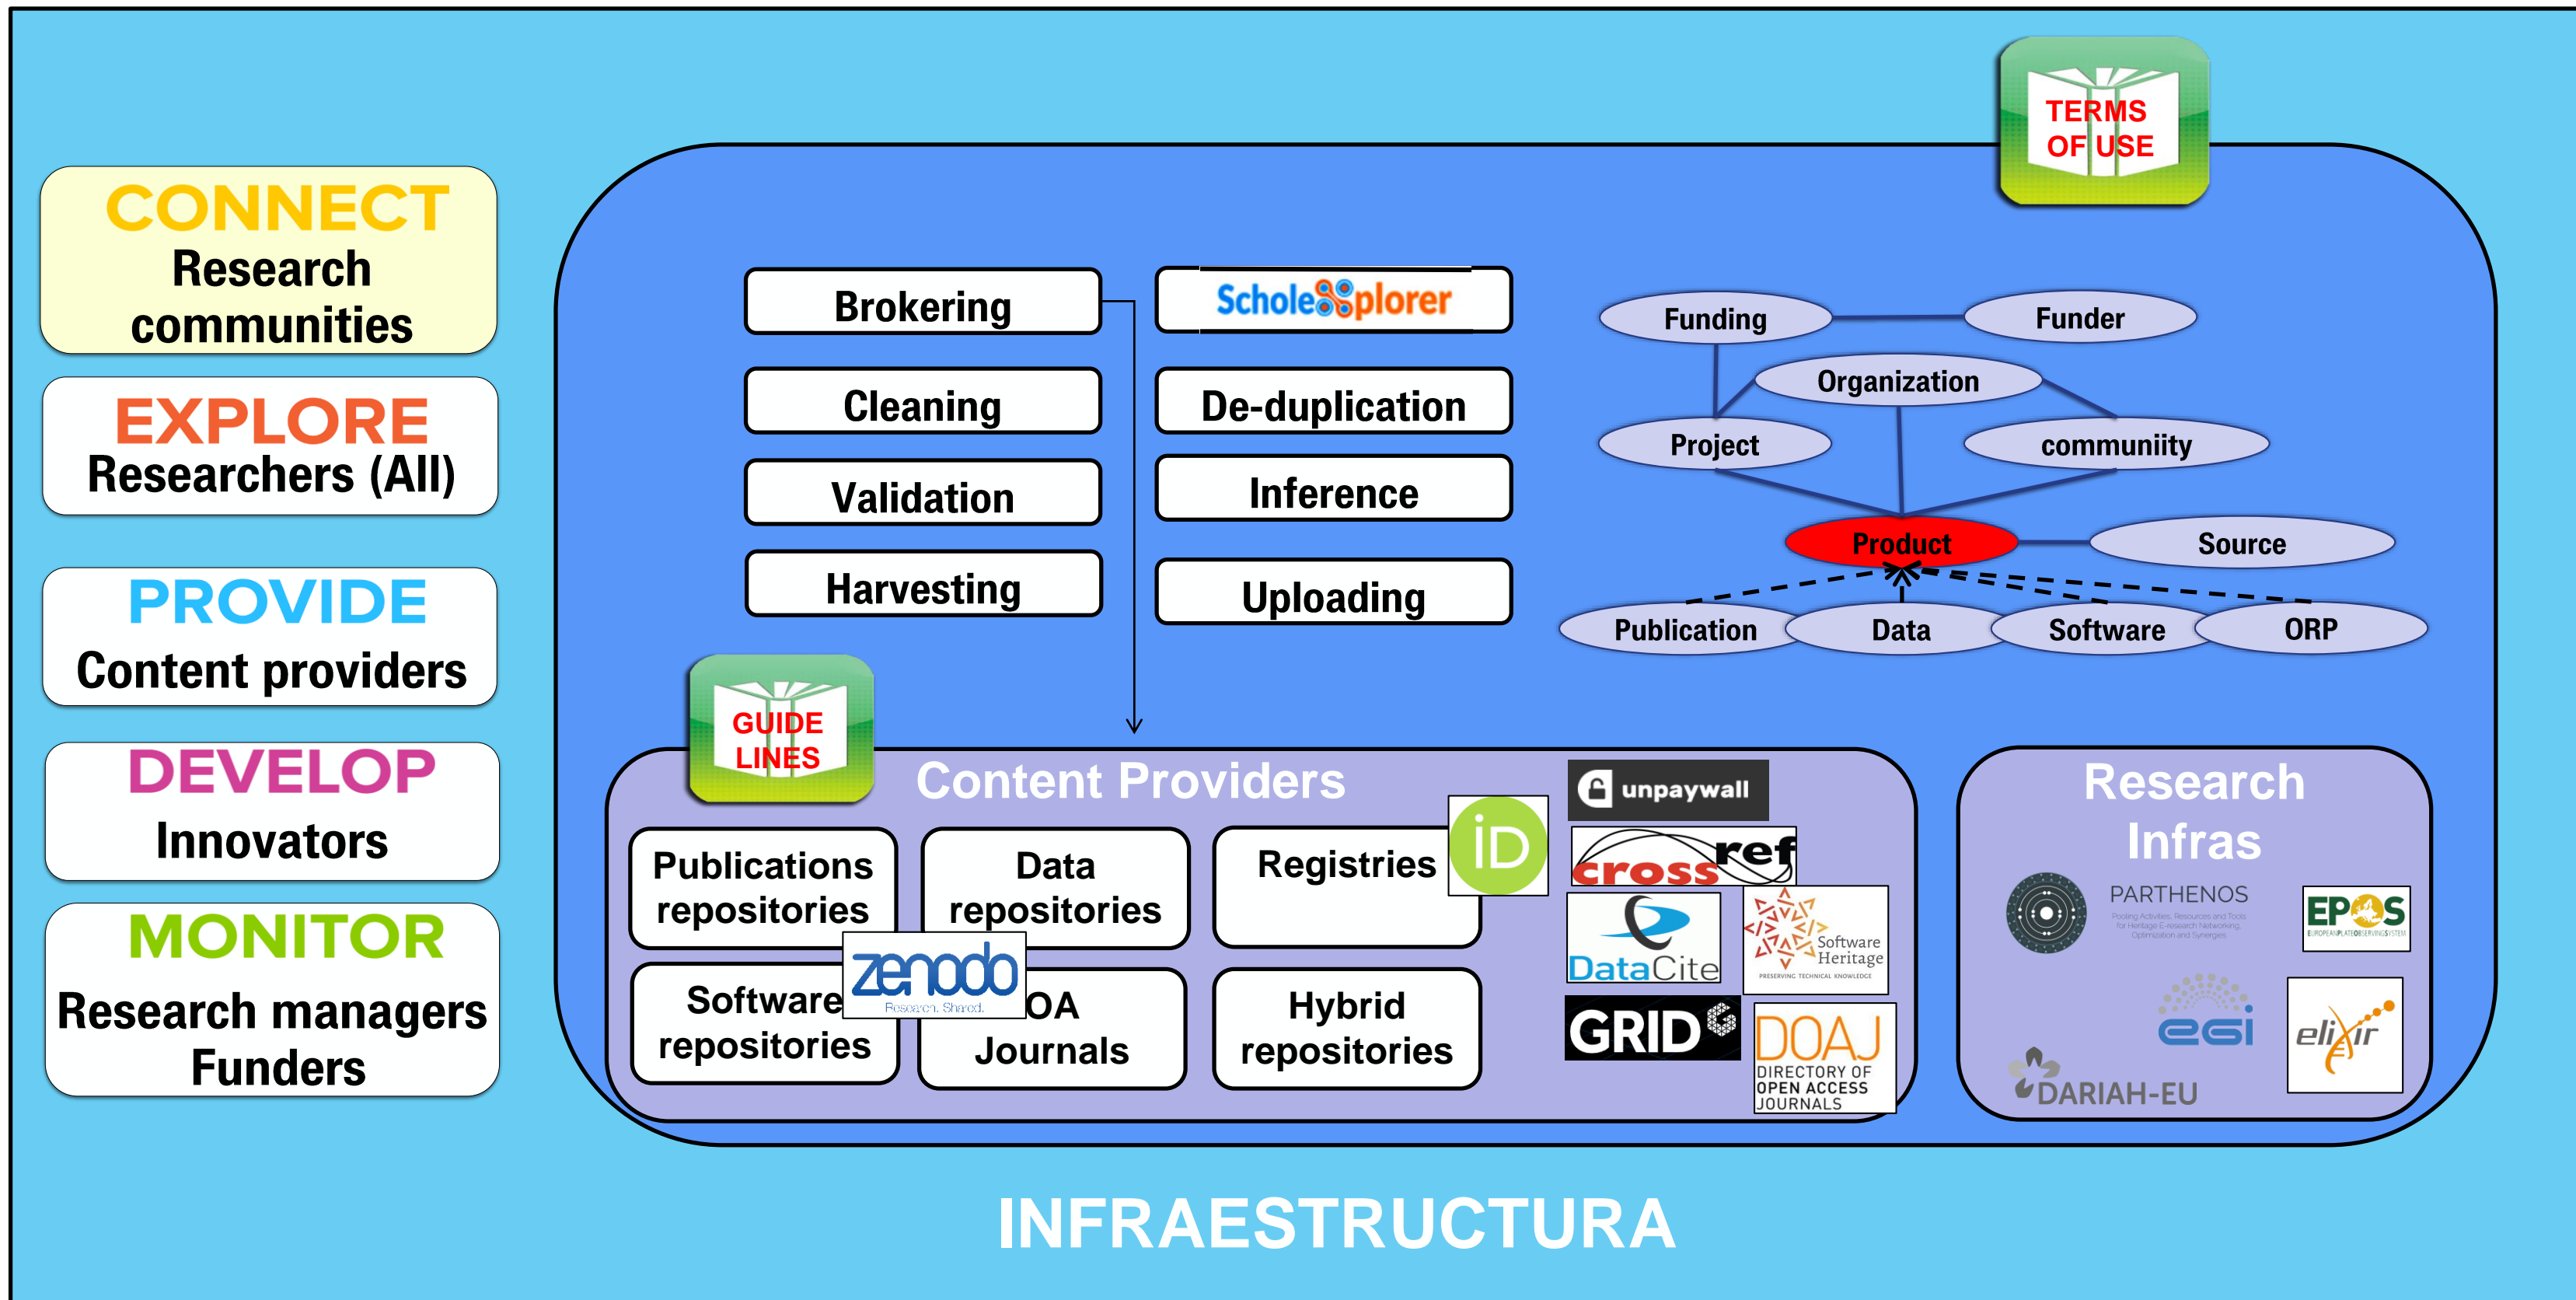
CONNECT
Research communities

EXPLORE
Researchers (All)

PROVIDE
Content providers

DEVELOP
Innovators

MONITOR
Research managers
Funders

TERMS OF USE

Brokering
Cleaning
Validation
Harvesting

ScholeXplorer
De-duplication
Inference
Uploading

Funding
Funder
Organization
Project
communiity
Product
Source
Publication
Data
Software
ORP

GUIDE LINES

Content Providers

Publications repositories
Data repositories
Registries
Software repositories
zenodo
Research. Shared.
OA Journals
Hybrid repositories

iD
unpaywall
crossref
DataCite
Software Heritage
PRESERVING TECHNICAL KNOWLEDGE
GRID
DOAJ
DIRECTORY OF OPEN ACCESS JOURNALS

Research Infras
PARTHENOS
EPOS
egi
elixir
DARIAH-EU

INFRAESTRUCTURA